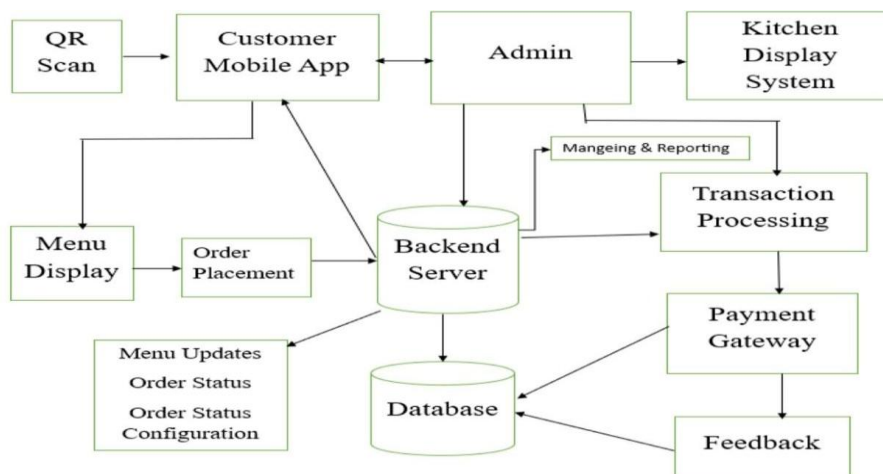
QR Scan

Customer Mobile App

Admin

Kitchen Display System

Mangeing & Reporting

Transaction Processing

Menu Display

Order Placement

Backend Server

Payment Gateway

Menu Updates
Order Status
Order Status Configuration

Database

Feedback